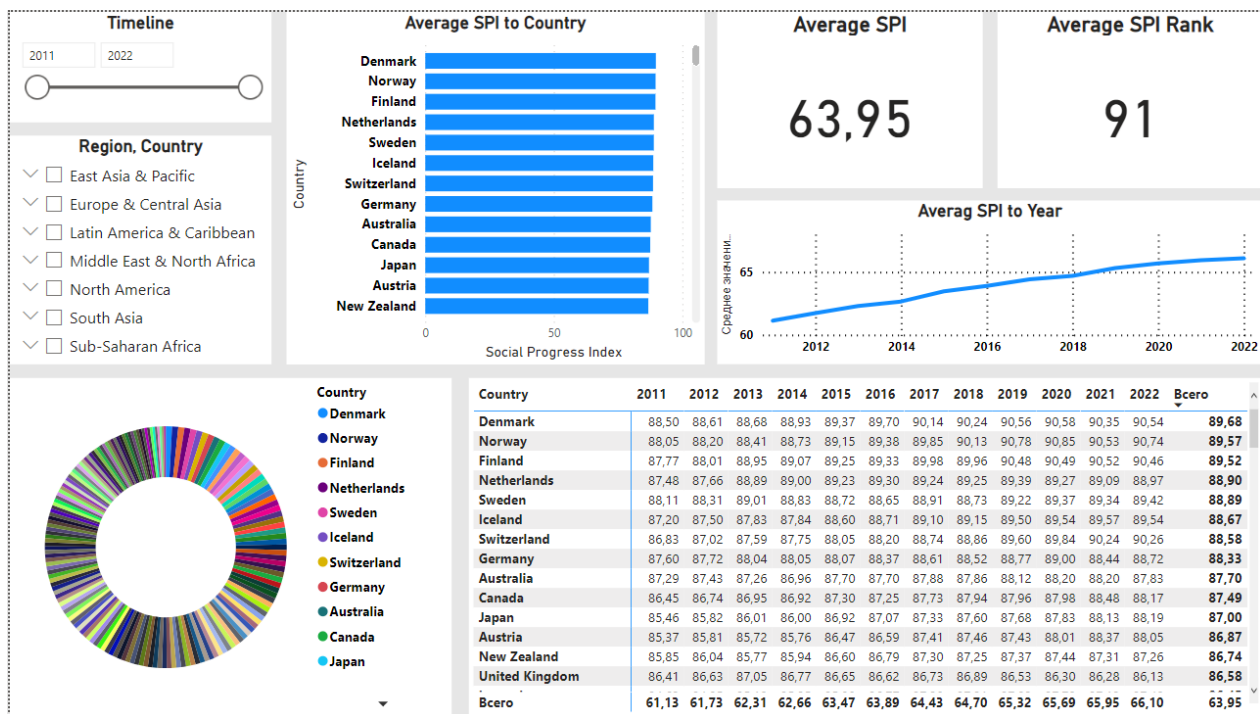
Timeline

2011 2022

Region, Country

East Asia & Pacific
Europe & Central Asia
Latin America & Caribbean
Middle East & North Africa
North America
South Asia
Sub-Saharan Africa

Average SPI to Country

Country

Denmark
Norway
Finland
Netherlands
Sweden
Iceland
Switzerland
Germany
Australia
Canada
Japan
Austria
New Zealand

0 50 100

Social Progress Index

Average SPI

63,95

Average SPI Rank

91

Averag SPI to Year

Среднее значени...

65
60

2012 2014 2016 2018 2020 2022

Country
Denmark
Norway
Finland
Netherlands
Sweden
Iceland
Switzerland
Germany
Australia
Canada
Japan

| Country | 2011 | 2012 | 2013 | 2014 | 2015 | 2016 | 2017 | 2018 | 2019 | 2020 | 2021 | 2022 | Всего |
|---|---|---|---|---|---|---|---|---|---|---|---|---|---|
| Denmark | 88,50 | 88,61 | 88,68 | 88,93 | 89,37 | 89,70 | 90,14 | 90,24 | 90,56 | 90,58 | 90,35 | 90,54 | 89,68 |
| Norway | 88,05 | 88,20 | 88,41 | 88,73 | 89,15 | 89,38 | 89,85 | 90,13 | 90,78 | 90,85 | 90,53 | 90,74 | 89,57 |
| Finland | 87,77 | 88,01 | 88,95 | 89,07 | 89,25 | 89,33 | 89,98 | 89,96 | 90,48 | 90,49 | 90,52 | 90,46 | 89,52 |
| Netherlands | 87,48 | 87,66 | 88,89 | 89,00 | 89,23 | 89,30 | 89,24 | 89,25 | 89,39 | 89,27 | 89,09 | 88,97 | 88,90 |
| Sweden | 88,11 | 88,31 | 89,01 | 88,83 | 88,72 | 88,65 | 88,91 | 88,73 | 89,22 | 89,37 | 89,34 | 89,42 | 88,89 |
| Iceland | 87,20 | 87,50 | 87,83 | 87,84 | 88,60 | 88,71 | 89,10 | 89,15 | 89,50 | 89,54 | 89,57 | 89,54 | 88,67 |
| Switzerland | 86,83 | 87,02 | 87,59 | 87,75 | 88,05 | 88,20 | 88,74 | 88,86 | 89,60 | 89,84 | 90,24 | 90,26 | 88,58 |
| Germany | 87,60 | 87,72 | 88,04 | 88,05 | 88,07 | 88,37 | 88,61 | 88,52 | 88,77 | 89,00 | 88,44 | 88,72 | 88,33 |
| Australia | 87,29 | 87,43 | 87,26 | 86,96 | 87,70 | 87,70 | 87,88 | 87,86 | 88,12 | 88,20 | 88,20 | 87,83 | 87,70 |
| Canada | 86,45 | 86,74 | 86,95 | 86,92 | 87,30 | 87,25 | 87,73 | 87,94 | 87,96 | 87,98 | 88,48 | 88,17 | 87,49 |
| Japan | 85,46 | 85,82 | 86,01 | 86,00 | 86,92 | 87,07 | 87,33 | 87,60 | 87,68 | 87,83 | 88,13 | 88,19 | 87,00 |
| Austria | 85,37 | 85,81 | 85,72 | 85,76 | 86,47 | 86,59 | 87,41 | 87,46 | 87,43 | 88,01 | 88,37 | 88,05 | 86,87 |
| New Zealand | 85,85 | 86,04 | 85,77 | 85,94 | 86,60 | 86,79 | 87,30 | 87,25 | 87,37 | 87,44 | 87,31 | 87,26 | 86,74 |
| United Kingdom | 86,41 | 86,63 | 87,05 | 86,77 | 86,65 | 86,62 | 86,73 | 86,89 | 86,53 | 86,30 | 86,28 | 86,13 | 86,58 |
| Всего | 61,13 | 61,73 | 62,31 | 62,66 | 63,47 | 63,89 | 64,43 | 64,70 | 65,00 | 65,32 | 65,69 | 65,95 | 66,10 | 63,95 |